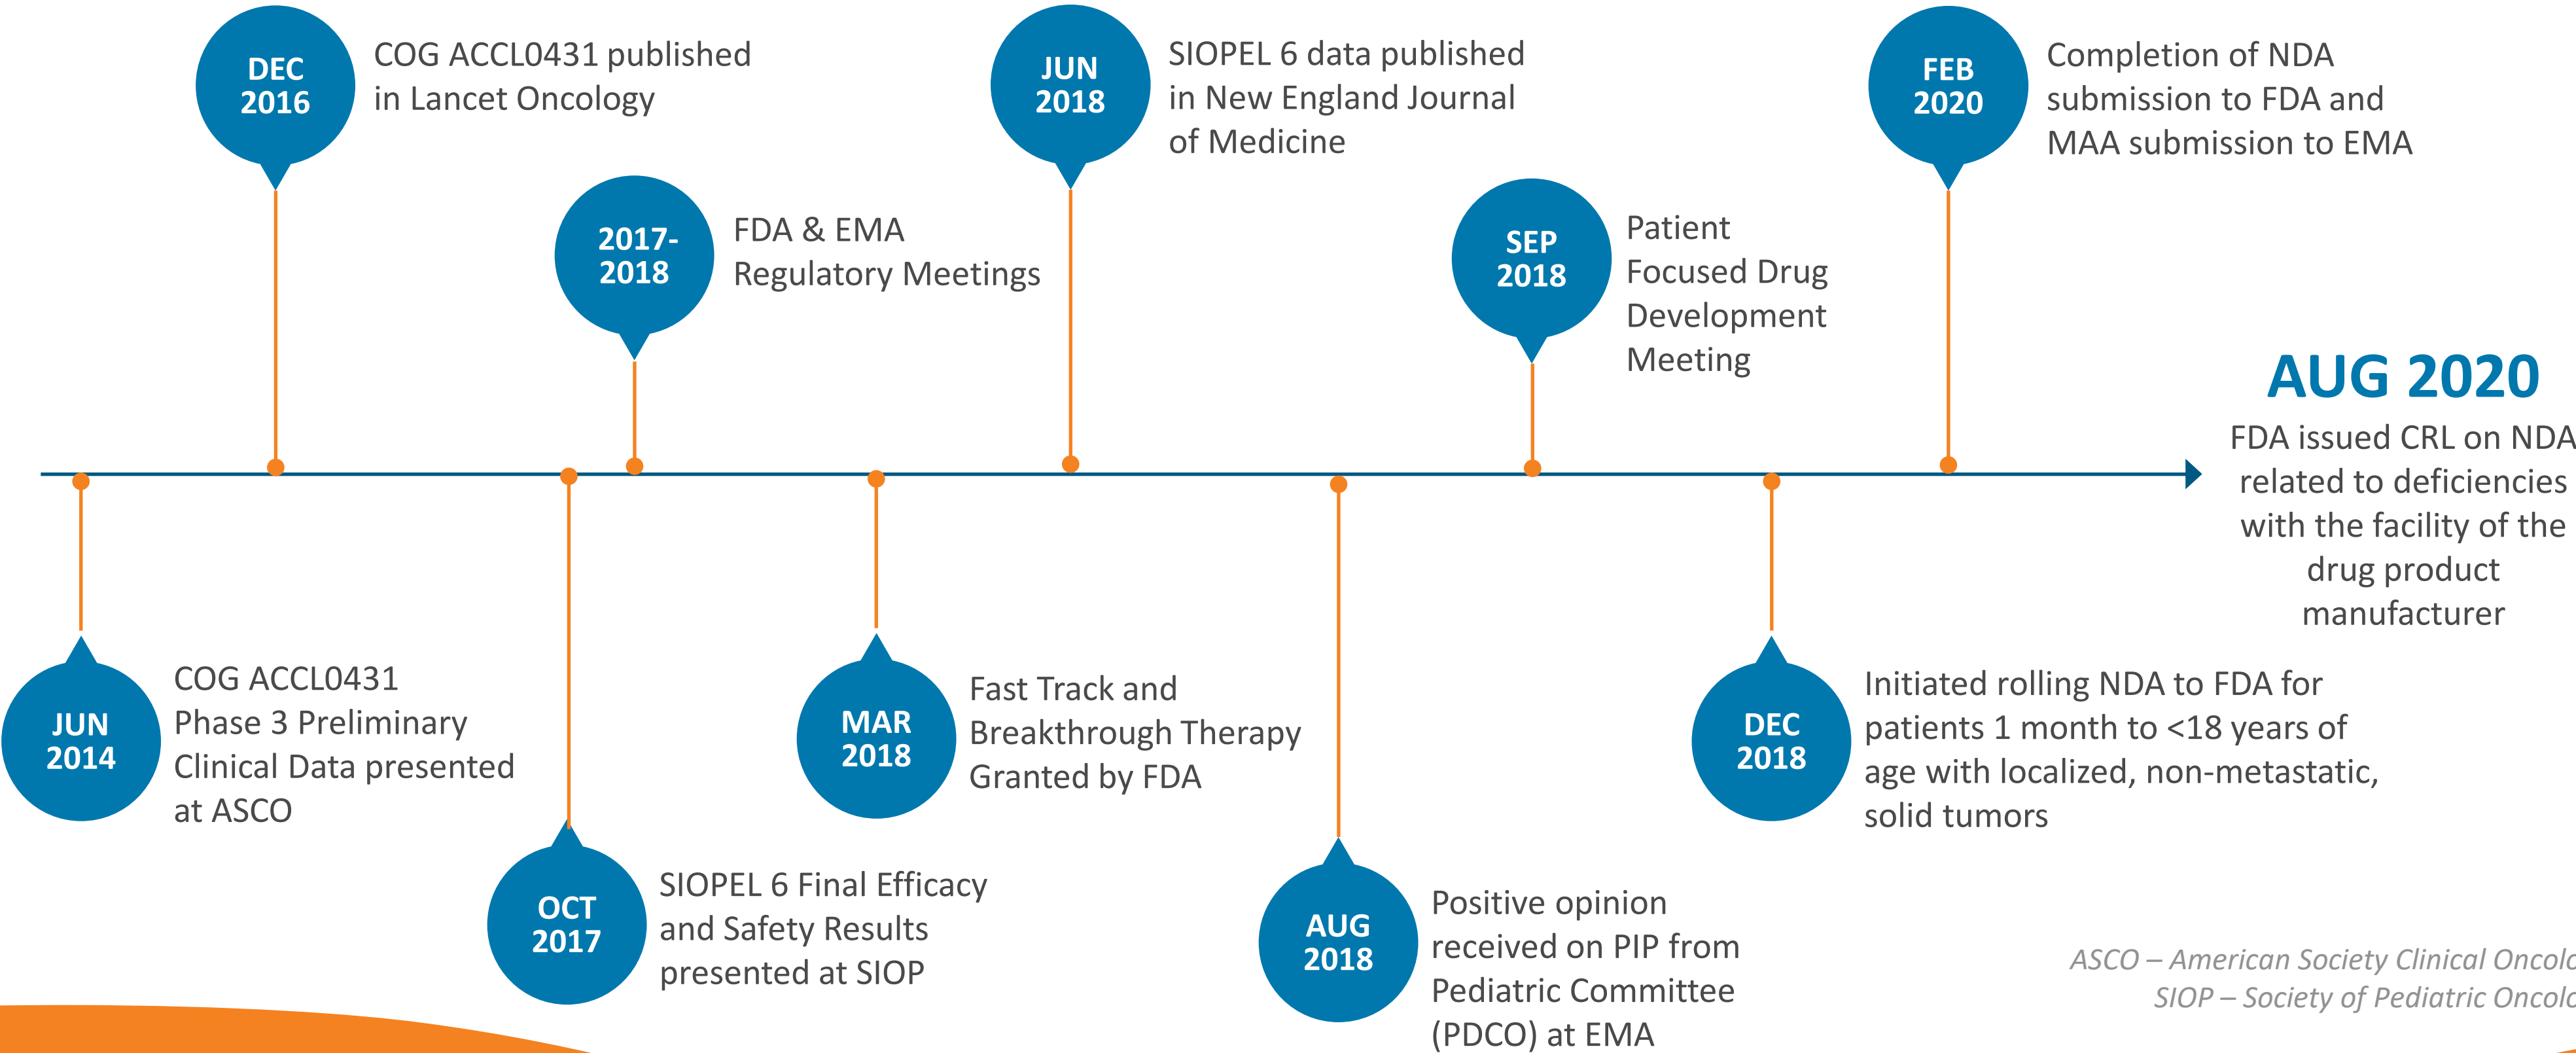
DEC 2016
COG ACCL0431 published in Lancet Oncology

2017-2018
FDA & EMA Regulatory Meetings

JUN 2018
SIOPEL 6 data published in New England Journal of Medicine

SEP 2018
Patient Focused Drug Development Meeting

FEB 2020
Completion of NDA submission to FDA and MAA submission to EMA

AUG 2020
FDA issued CRL on NDA related to deficiencies with the facility of the drug product manufacturer

JUN 2014
COG ACCL0431 Phase 3 Preliminary Clinical Data presented at ASCO

OCT 2017
SIOPEL 6 Final Efficacy and Safety Results presented at SIOP

MAR 2018
Fast Track and Breakthrough Therapy Granted by FDA

AUG 2018
Positive opinion received on PIP from Pediatric Committee (PDCO) at EMA

DEC 2018
Initiated rolling NDA to FDA for patients 1 month to <18 years of age with localized, non-metastatic, solid tumors

ASCO – American Society Clinical Oncol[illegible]
SIOP – Society of Pediatric Oncol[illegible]